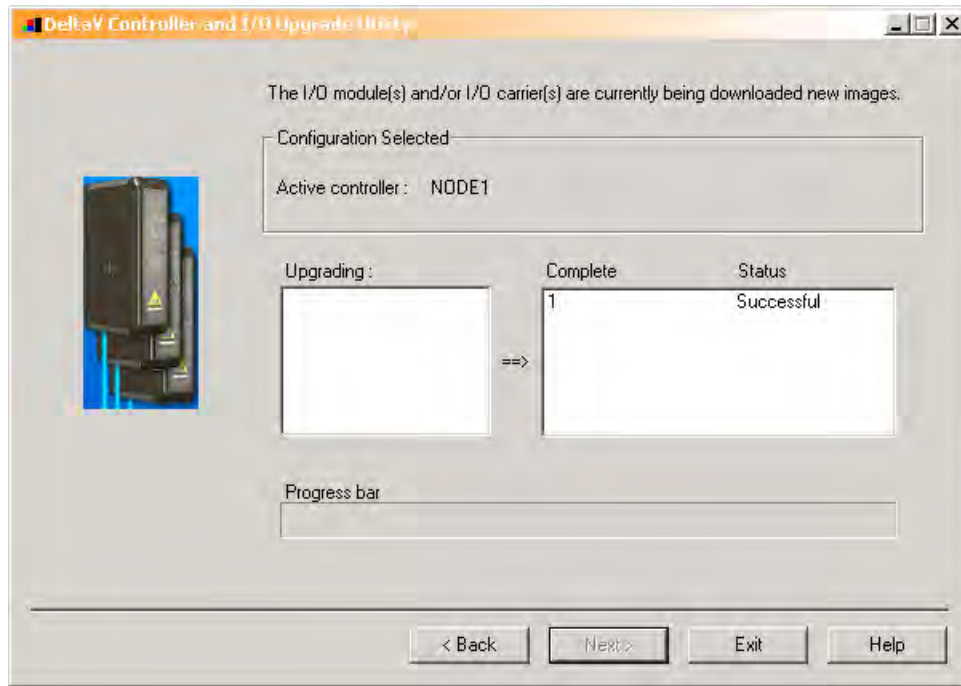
DeltaV Controller and I/O Upgrade Utility

The I/O module(s) and/or I/O carrier(s) are currently being downloaded new images.

Configuration Selected

Active controller : NODE1

Upgrading :

==>

| Complete | Status |
|---|---|
| 1 | Successful |

Progress bar

< Back

Next >

Exit

Help